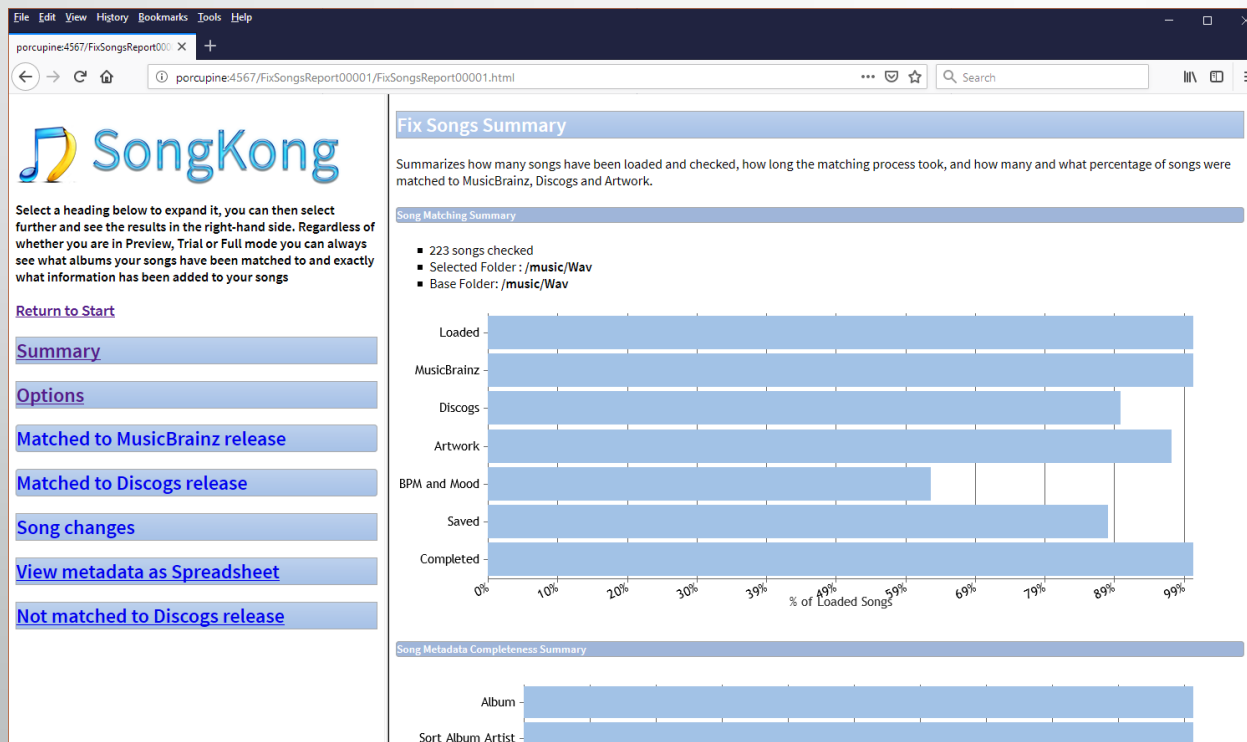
File Edit View History Bookmarks Tools Help

porcupine:4567/FixSongsReport000

porcupine:4567/FixSongsReport00001/FixSongsReport00001.html

Search

SongKong

Select a heading below to expand it, you can then select further and see the results in the right-hand side. Regardless of whether you are in Preview, Trial or Full mode you can always see what albums your songs have been matched to and exactly what information has been added to your songs

Return to Start

Summary

Options

Matched to MusicBrainz release

Matched to Discogs release

Song changes

View metadata as Spreadsheet

Not matched to Discogs release

Fix Songs Summary

Summarizes how many songs have been loaded and checked, how long the matching process took, and how many and what percentage of songs were matched to MusicBrainz, Discogs and Artwork.

Song Matching Summary

- 223 songs checked
- Selected Folder : /music/Wav
- Base Folder: /music/Wav

Loaded
MusicBrainz
Discogs
Artwork
BPM and Mood
Saved
Completed

0% 10% 20% 30% 39% 49% 59% 69% 79% 89% 99%
% of Loaded Songs

Song Metadata Completeness Summary

Album
Sort Album Artist